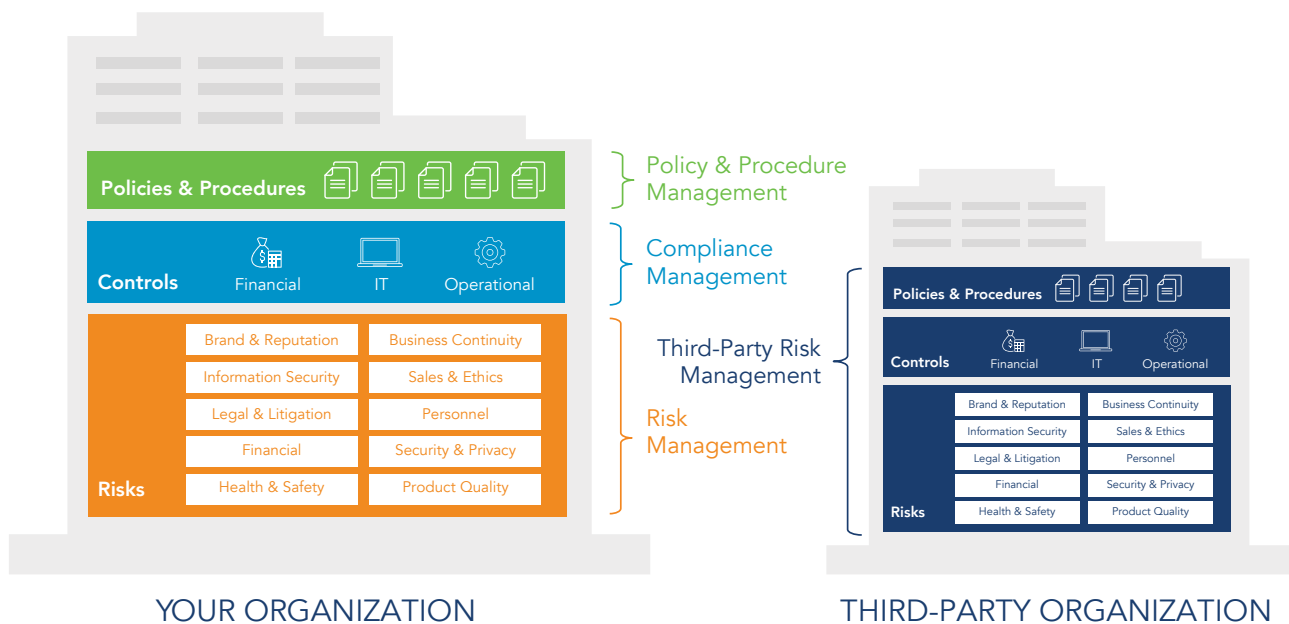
Policies & Procedures

Policy & Procedure Management

Controls

Financial

IT

Operational

Compliance Management

Risks

Brand & Reputation

Business Continuity

Information Security

Sales & Ethics

Legal & Litigation

Personnel

Financial

Security & Privacy

Health & Safety

Product Quality

Risk Management

Third-Party Risk Management

Policies & Procedures

Controls

Financial

IT

Operational

Risks

Brand & Reputation

Business Continuity

Information Security

Sales & Ethics

Legal & Litigation

Personnel

Financial

Security & Privacy

Health & Safety

Product Quality

YOUR ORGANIZATION

THIRD-PARTY ORGANIZATION